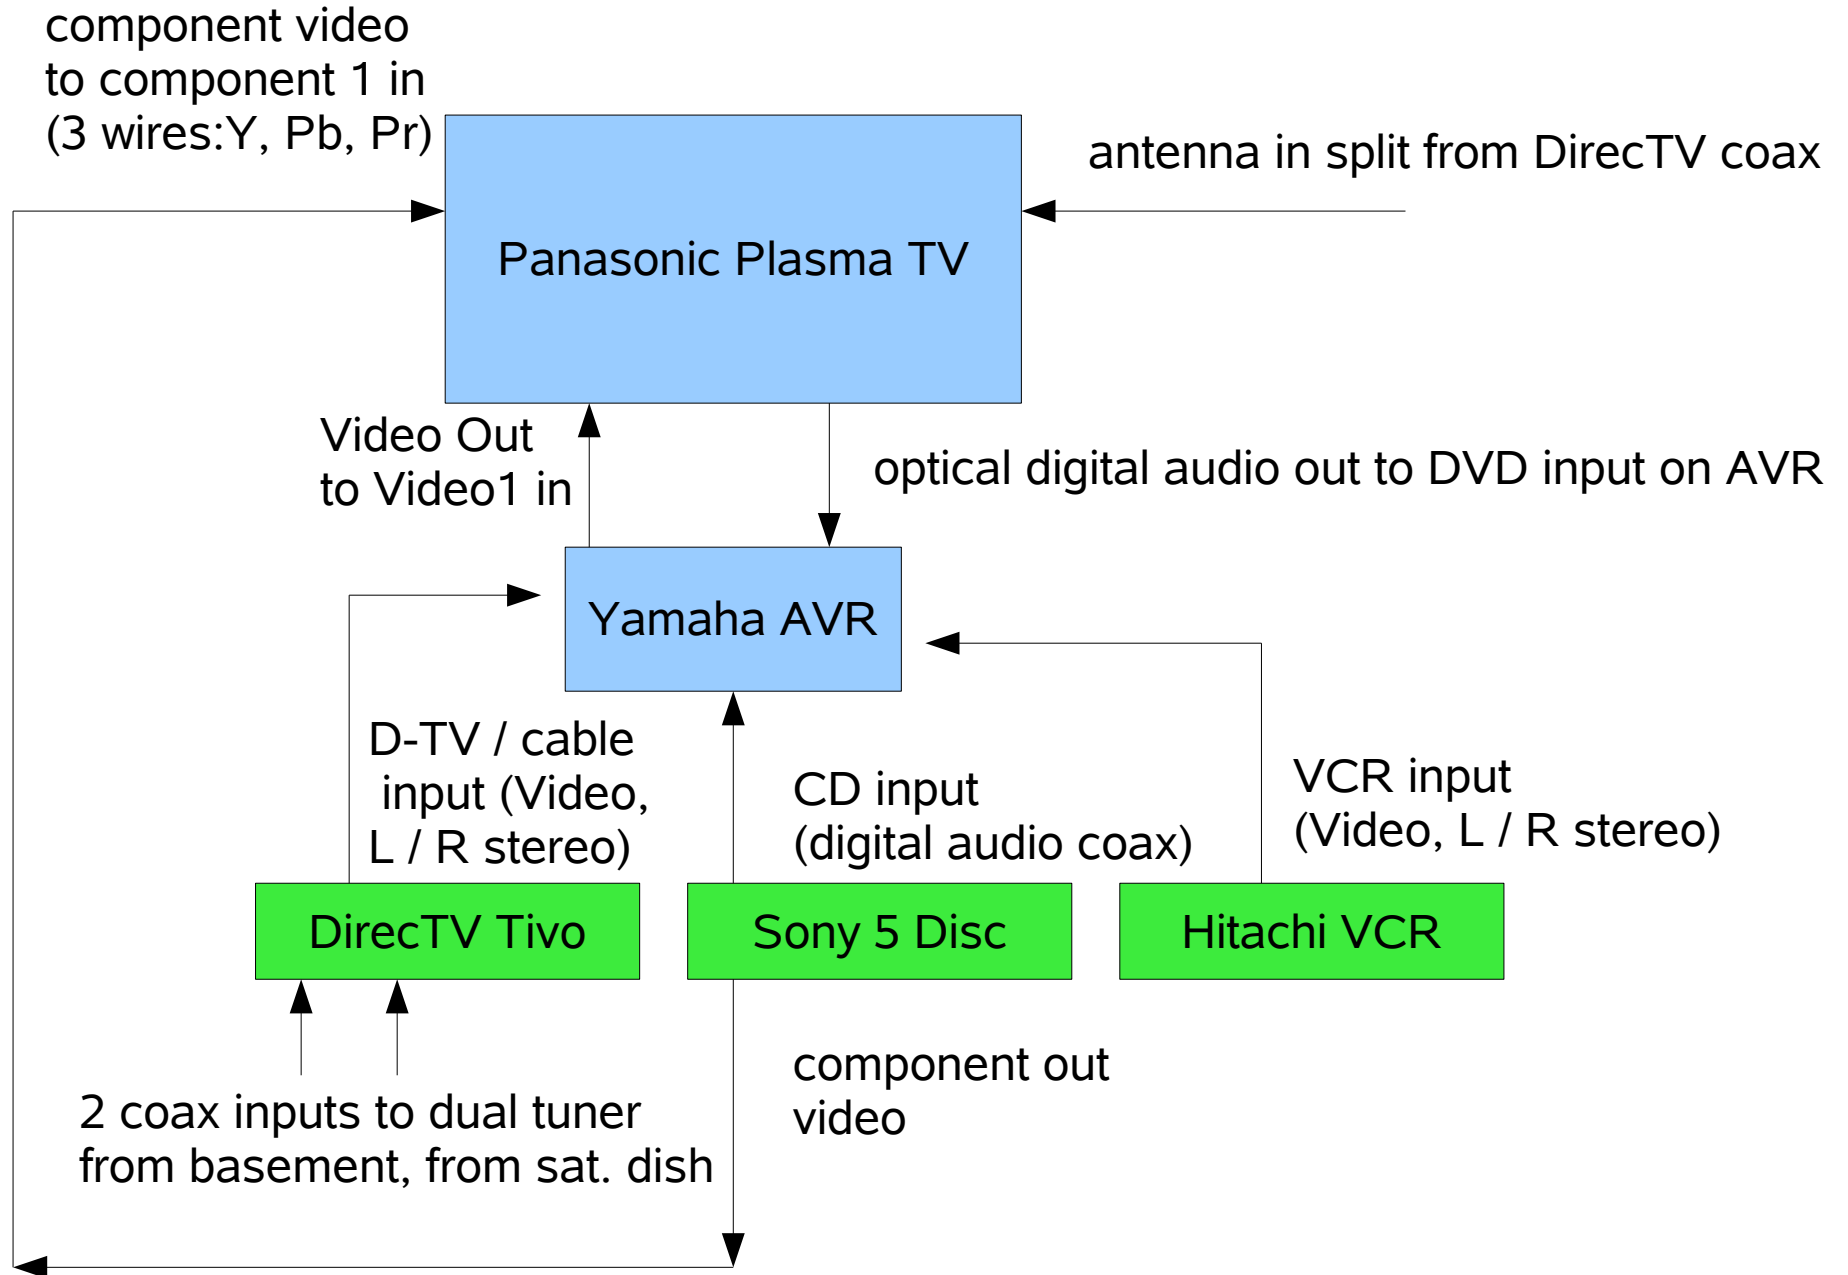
component video to component 1 in (3 wires:Y, Pb, Pr)

antenna in split from DirecTV coax

Panasonic Plasma TV

Video Out to Video1 in

optical digital audio out to DVD input on AVR

Yamaha AVR

D-TV / cable input (Video, L / R stereo)

CD input (digital audio coax)

VCR input (Video, L / R stereo)

DirecTV Tivo

Sony 5 Disc

Hitachi VCR

component out video

2 coax inputs to dual tuner from basement, from sat. dish